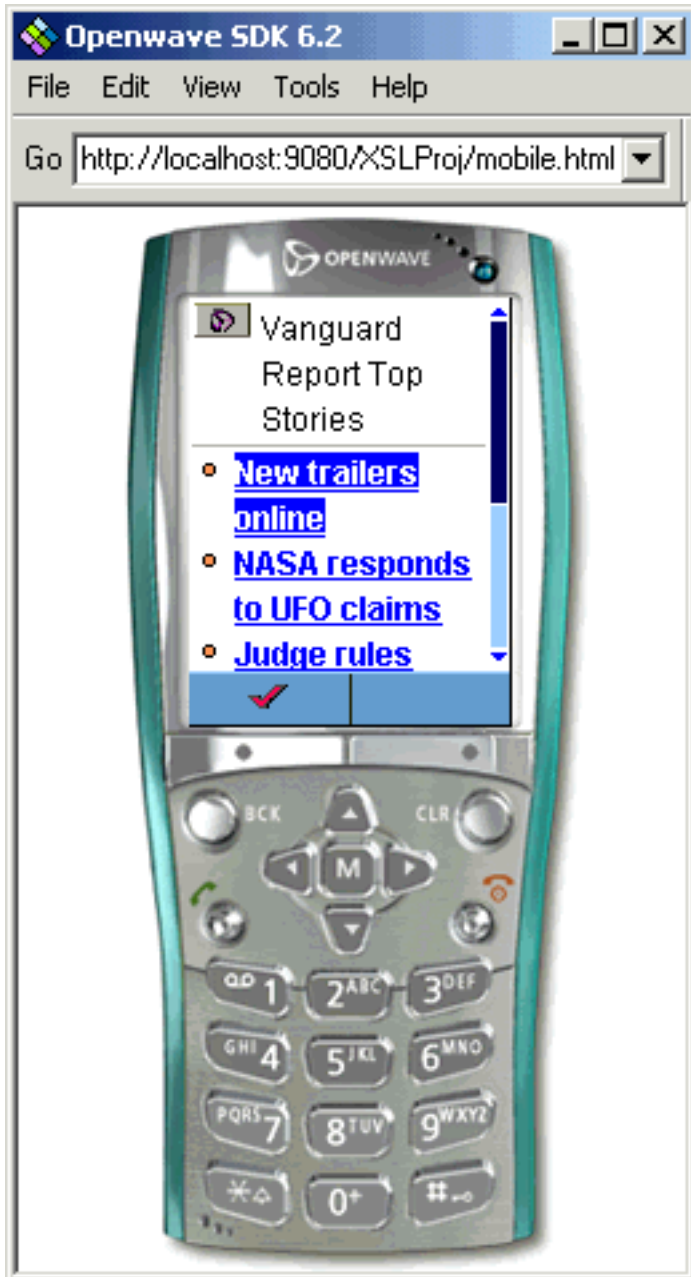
Openwave SDK 6.2
File Edit View Tools Help
Go http://localhost:9080/XSLProj/mobile.html

OPENWAVE

Vanguard Report Top Stories

New trailers online
NASA responds to UFO claims
Judge rules

BCK CLR
M
1
2ABC
3DEF
GHI4
5JKL
6MNO
PQRS7
8TUV
9WXYZ
*
0+
#